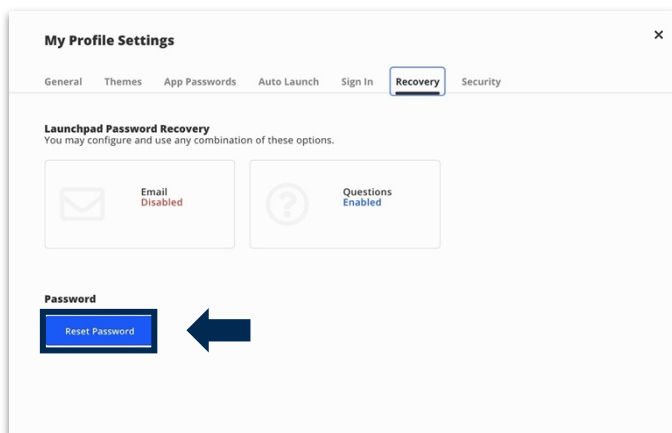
My Profile Settings

×

General Themes App Passwords Auto Launch Sign In Recovery Security

Launchpad Password Recovery
You may configure and use any combination of these options.

Email
Disabled

Questions
Enabled

Password

Reset Password